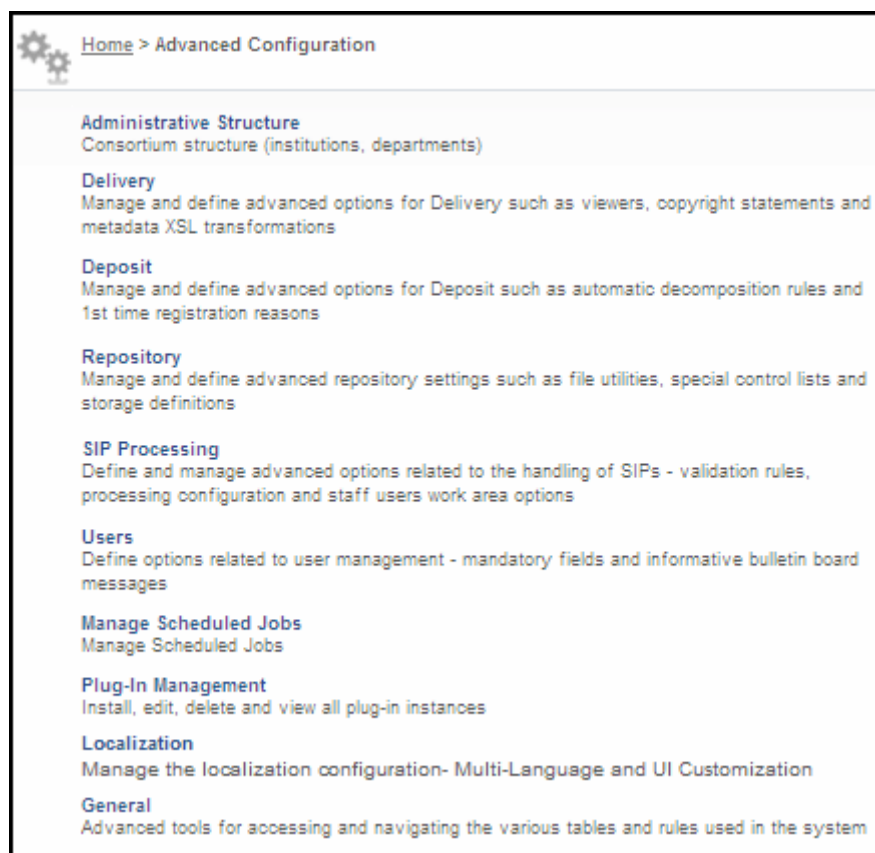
Home > Advanced Configuration

Administrative Structure
Consortium structure (institutions, departments)

Delivery
Manage and define advanced options for Delivery such as viewers, copyright statements and metadata XSL transformations

Deposit
Manage and define advanced options for Deposit such as automatic decomposition rules and 1st time registration reasons

Repository
Manage and define advanced repository settings such as file utilities, special control lists and storage definitions

SIP Processing
Define and manage advanced options related to the handling of SIPs - validation rules, processing configuration and staff users work area options

Users
Define options related to user management - mandatory fields and informative bulletin board messages

Manage Scheduled Jobs
Manage Scheduled Jobs

Plug-In Management
Install, edit, delete and view all plug-in instances

Localization
Manage the localization configuration- Multi-Language and UI Customization

General
Advanced tools for accessing and navigating the various tables and rules used in the system